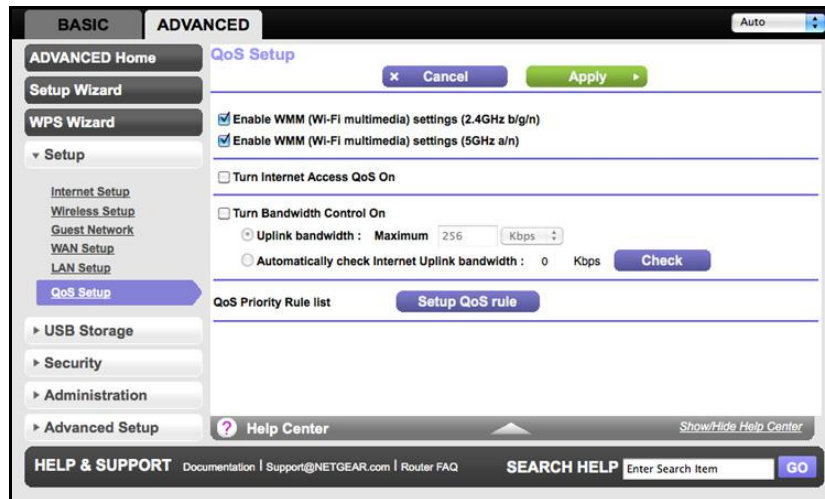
BASIC ADVANCED

Auto

ADVANCED Home

Setup Wizard

WPS Wizard

▾ Setup

Internet Setup
Wireless Setup
Guest Network
WAN Setup
LAN Setup
QoS Setup

▸ USB Storage

▸ Security

▸ Administration

▸ Advanced Setup

QoS Setup

× Cancel

Apply ▸

Enable WMM (Wi-Fi multimedia) settings (2.4GHz b/g/n)

Enable WMM (Wi-Fi multimedia) settings (5GHz a/n)

Turn Internet Access QoS On

Turn Bandwidth Control On

Uplink bandwidth : Maximum 256 Kbps

Automatically check Internet Uplink bandwidth : 0 Kbps Check

QoS Priority Rule list Setup QoS rule

? Help Center

Show/Hide Help Center

HELP & SUPPORT Documentation | Support@NETGEAR.com | Router FAQ SEARCH HELP Enter Search Item GO